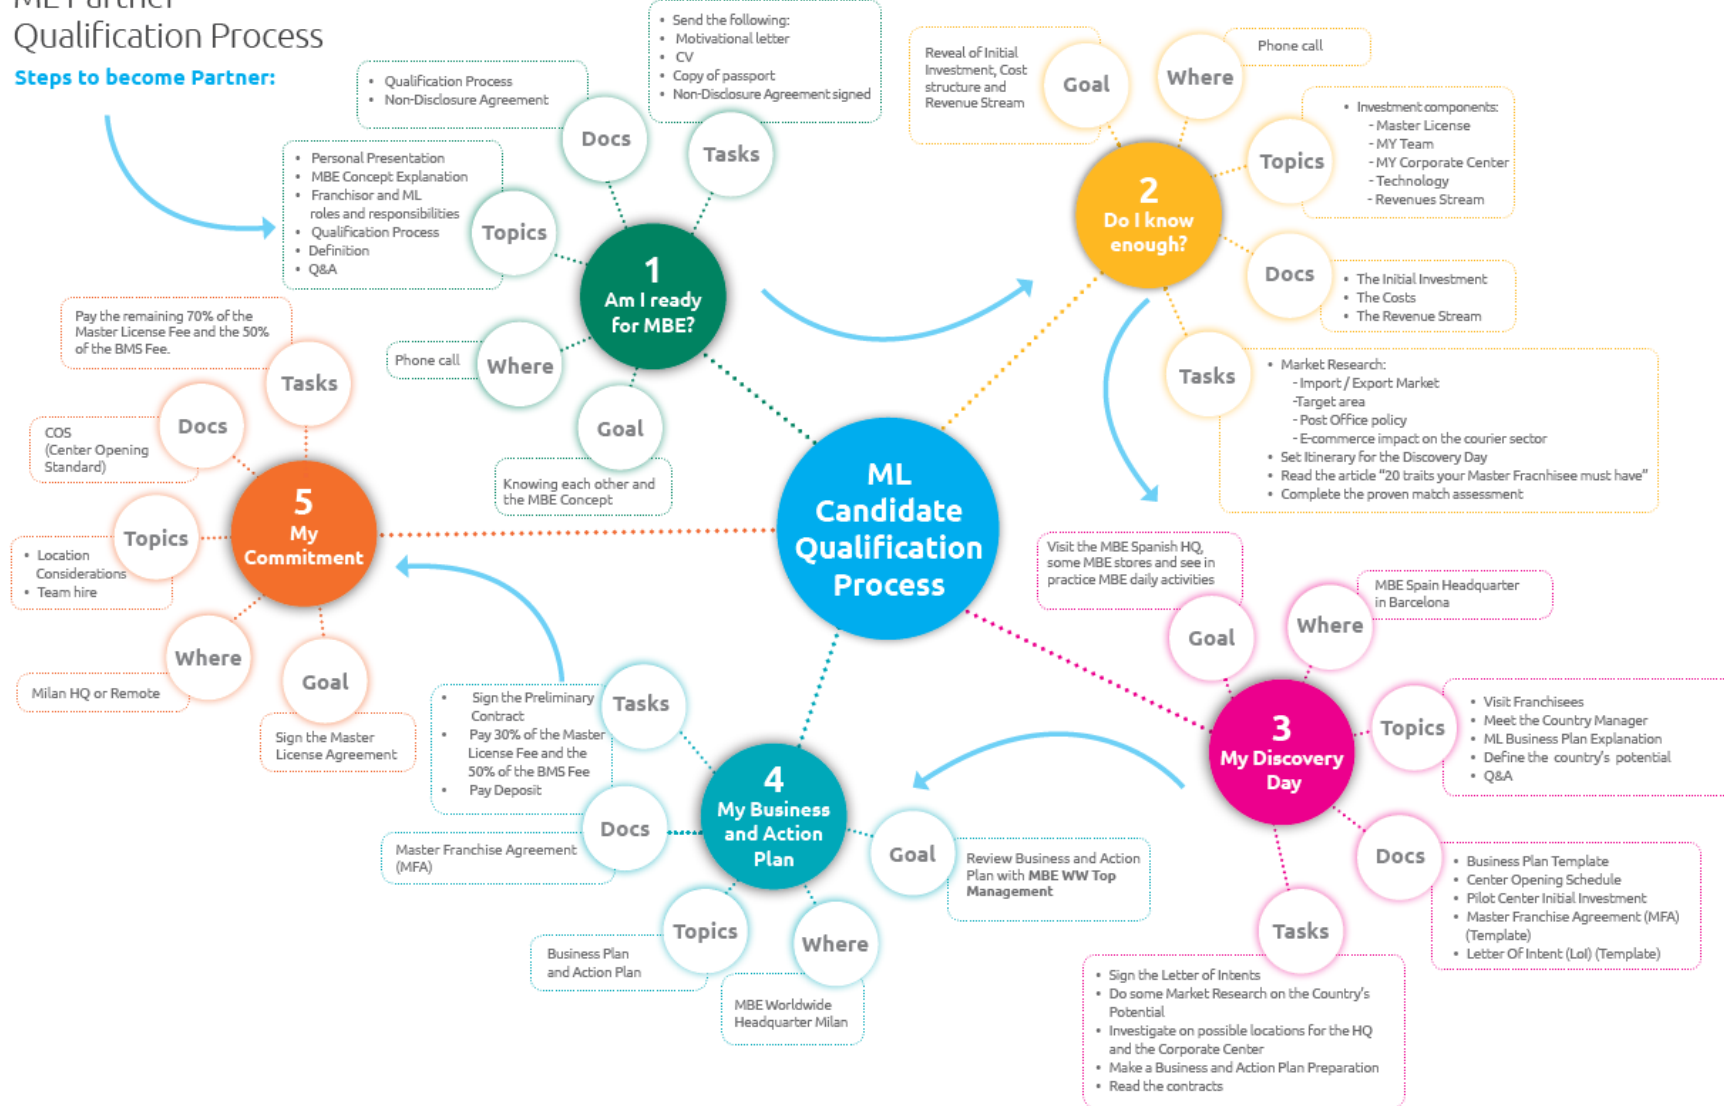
Qualification Process

Steps to become Partner:

ML Candidate Qualification Process

1
Am I ready for MBE?

Docs
• Qualification Process
• Non-Disclosure Agreement

Tasks
• Send the following:
• Motivational letter
• CV
• Copy of passport
• Non-Disclosure Agreement signed

Topics
• Personal Presentation
• MBE Concept Explanation
• Franchisor and ML roles and responsibilities
• Qualification Process
• Definition
• Q&A

Where
Phone call

Goal
Knowing each other and the MBE Concept

2
Do I know enough?

Goal
Reveal of Initial Investment, Cost structure and Revenue Stream

Where
Phone call

Topics
• Investment components:
- Master License
- MY Team
- MY Corporate Center
- Technology
- Revenues Stream

Docs
• The Initial Investment
• The Costs
• The Revenue Stream

Tasks
• Market Research:
- Import / Export Market
-Target area
- Post Office policy
- E-commerce impact on the courier sector
• Set Itinerary for the Discovery Day
• Read the article "20 traits your Master Fracnhisee must have"
• Complete the proven match assessment

3
My Discovery Day

Goal
Visit the MBE Spanish HQ, some MBE stores and see in practice MBE daily activities

Where
MBE Spain Headquarter in Barcelona

Topics
• Visit Franchisees
• Meet the Country Manager
• ML Business Plan Explanation
• Define the country's potential
• Q&A

Docs
• Business Plan Template
• Center Opening Schedule
• Pilot Center Initial Investment
• Master Franchise Agreement (MFA) (Template)
• Letter Of Intent (LoI) (Template)

Tasks
• Sign the Letter of Intents
• Do some Market Research on the Country's Potential
• Investigate on possible locations for the HQ and the Corporate Center
• Make a Business and Action Plan Preparation
• Read the contracts

4
My Business and Action Plan

Tasks
• Sign the Preliminary Contract
• Pay 30% of the Master License Fee and the 50% of the BMS Fee
• Pay Deposit

Docs
Master Franchise Agreement (MFA)

Goal
Review Business and Action Plan with MBE WW Top Management

Topics
Business Plan and Action Plan

Where
MBE Worldwide Headquarter Milan

5
My Commitment

Tasks
Pay the remaining 70% of the Master License Fee and the 50% of the BMS Fee.

Docs
COS (Center Opening Standard)

Topics
• Location Considerations
• Team hire

Where
Milan HQ or Remote

Goal
Sign the Master License Agreement